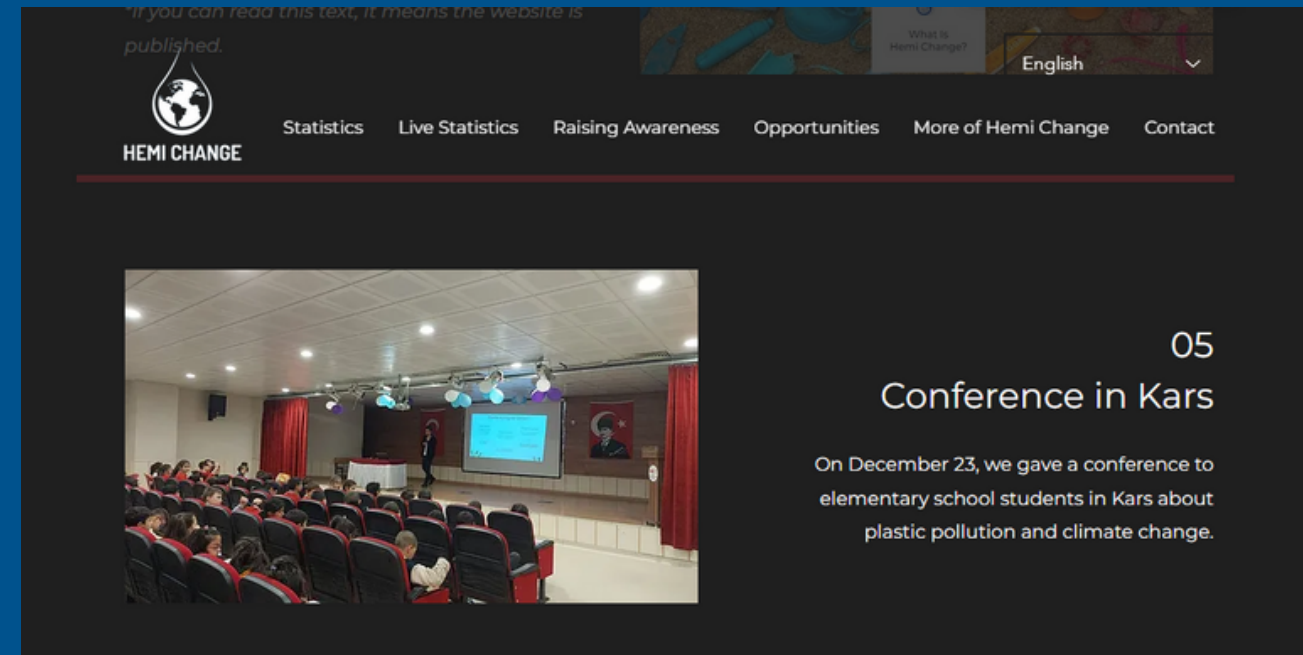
*If you can read this text, it means the website is published.

What is Hemi Change?

English

HEMI CHANGE

Statistics Live Statistics Raising Awareness Opportunities More of Hemi Change Contact

05
Conference in Kars

On December 23, we gave a conference to elementary school students in Kars about plastic pollution and climate change.